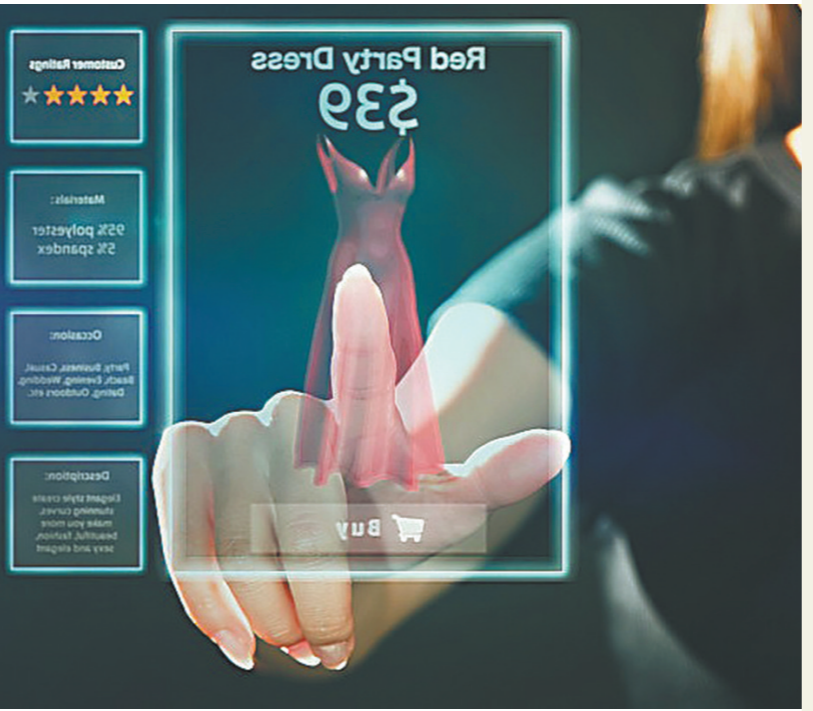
Customer Ratings

Materials:
95% polyester
5% spandex

Occasion:
Party, Business, Casual, Beach, Evening, Wedding, Dating, Outdoors etc.

Description:
Elegant style create stunning curves, make you more beautiful, fashion, sexy and elegant

Red Party Dress
$39

Buy